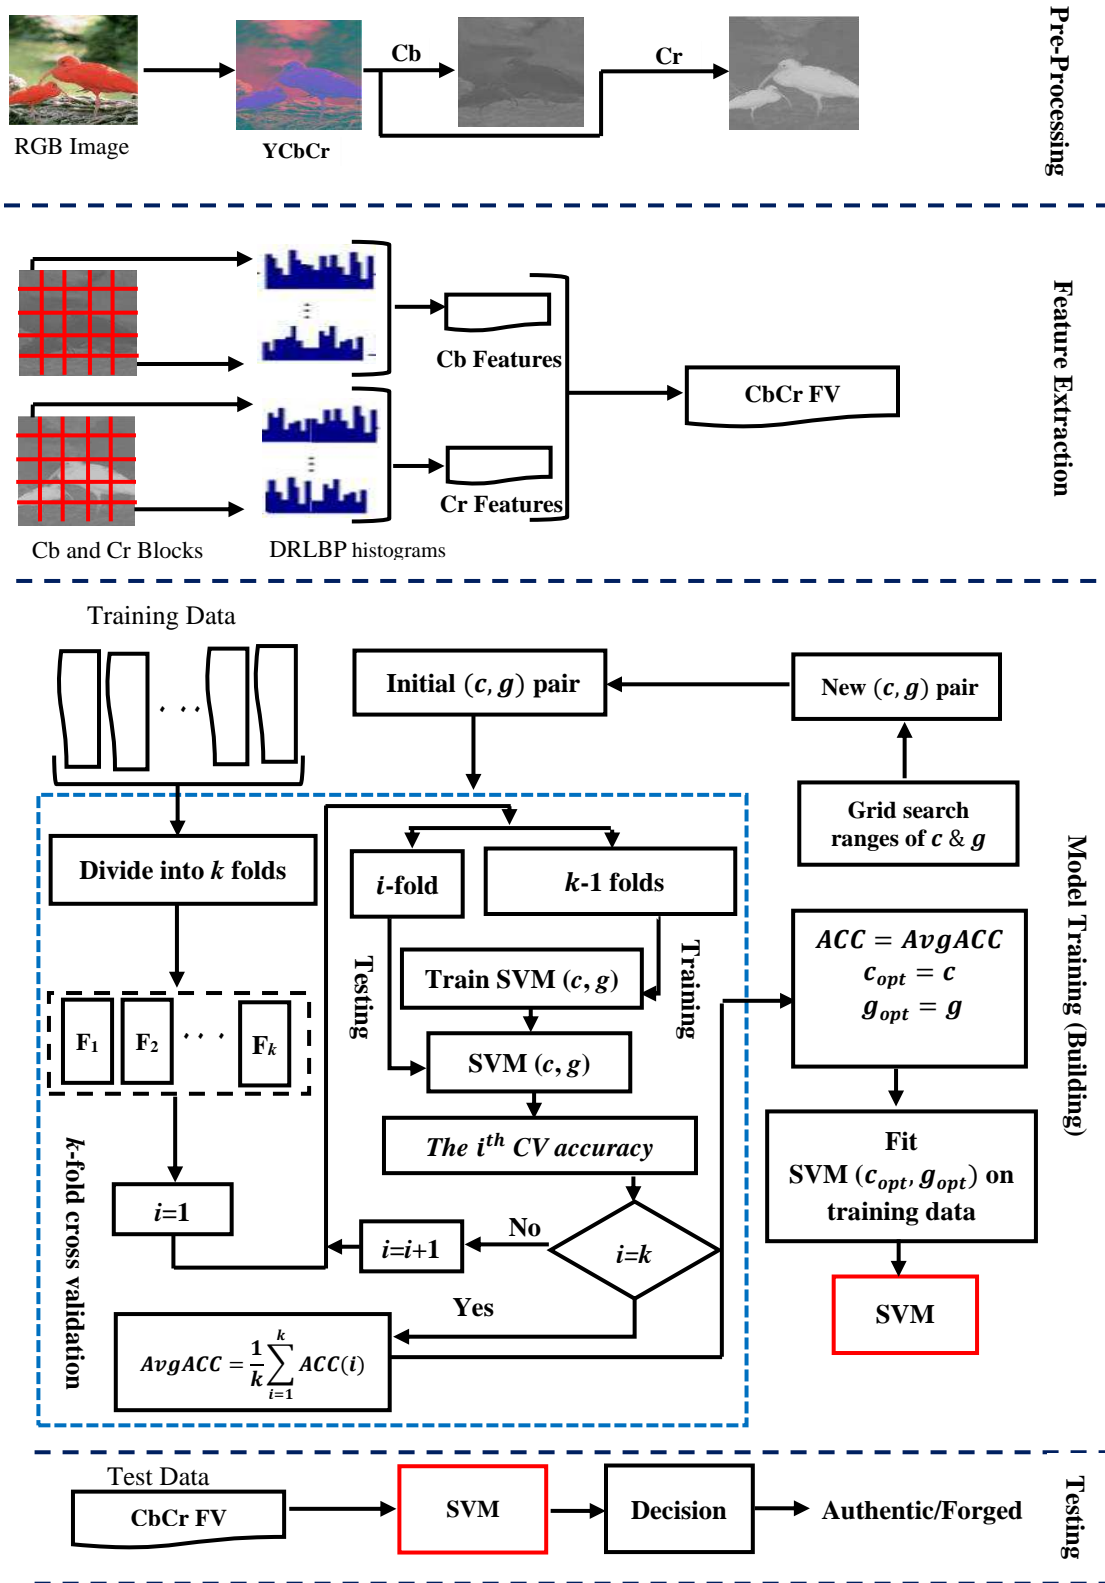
RGB Image
YCbCr
Cb
Cr
Pre-Processing

Cb Features
Cr Features
CbCr FV
Cb and Cr Blocks
DRLBP histograms
Feature Extraction

Training Data
Initial $(c, g)$ pair
New $(c, g)$ pair
Grid search ranges of $c$ & $g$
Divide into $k$ folds
$i$-fold
$k$-1 folds
Testing
Training
Train SVM $(c, g)$
SVM $(c, g)$
$ACC = AvgACC$
$c_{opt} = c$
$g_{opt} = g$
$F_1$ $F_2$ . . . $F_k$
The $i^{th}$ CV accuracy
Fit SVM $(c_{opt}, g_{opt})$ on training data
$i$=1
$i$=$i$+1
No
$i$=$k$
Yes
SVM
$AvgACC = \frac{1}{k}\sum_{i=1}^{k} ACC(i)$
$k$-fold cross validation
Model Training (Building)

Test Data
CbCr FV
SVM
Decision
Authentic/Forged
Testing